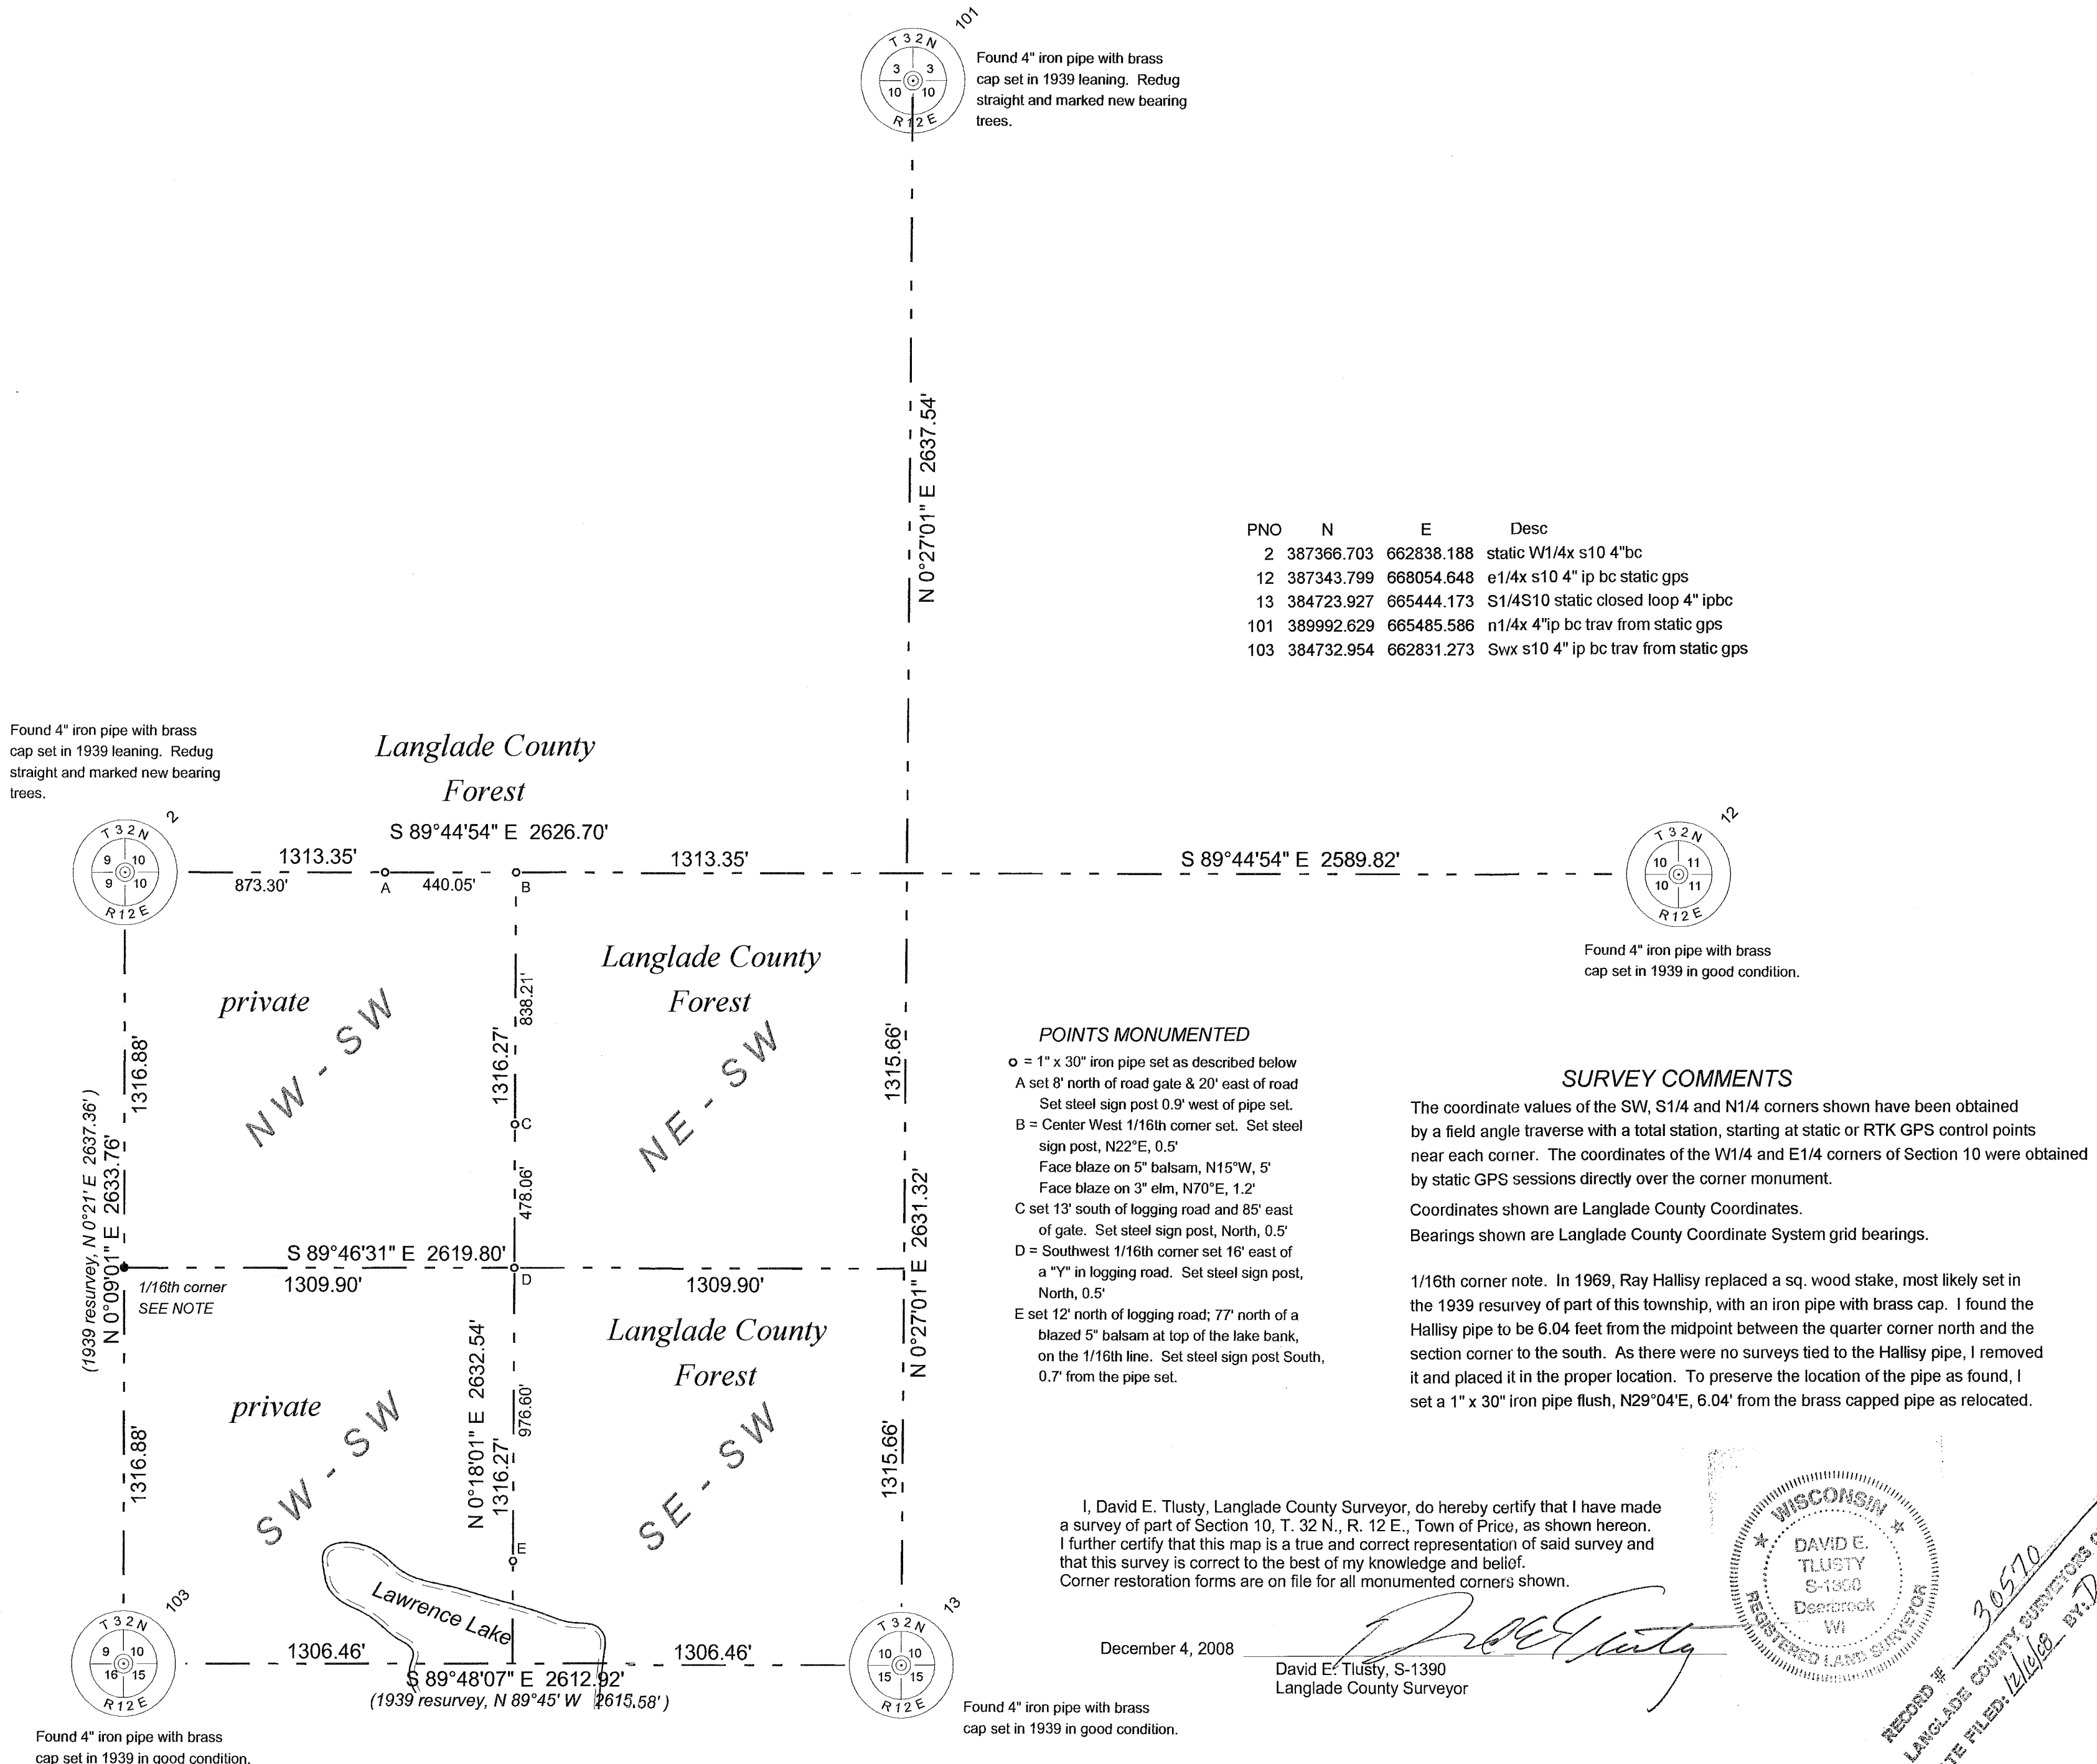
T 3 2 N
3 3
10 10
R 12 E
101

Found 4" iron pipe with brass cap set in 1939 leaning. Redug straight and marked new bearing trees.

N 0°27'01" E 2637.54'

| PNO | N | E | Desc |
|---|---|---|---|
| 2 | 387366.703 | 662838.188 | static W1/4x s10 4"bc |
| 12 | 387343.799 | 668054.648 | e1/4x s10 4" ip bc static gps |
| 13 | 384723.927 | 665444.173 | S1/4S10 static closed loop 4" ipbc |
| 101 | 389992.629 | 665485.586 | n1/4x 4"ip bc trav from static gps |
| 103 | 384732.954 | 662831.273 | Swx s10 4" ip bc trav from static gps |

Found 4" iron pipe with brass cap set in 1939 leaning. Redug straight and marked new bearing trees.

Langlade County Forest

S 89°44'54" E 2626.70'

T 3 2 N
9 10
9 10
R 12 E
2

1313.35'
873.30'
A
440.05'
B
1313.35'

S 89°44'54" E 2589.82'

T 3 2 N
10 11
10 11
R 12 E
12

Found 4" iron pipe with brass cap set in 1939 in good condition.

Langlade County Forest

private

NW - SW

NE - SW

838.21'
1316.27'
C
478.06'
1315.66'
2631.32'
1316.88'
2633.76'

(1939 resurvey, N 0°21' E 2637.36')

N 0°09'01" E

POINTS MONUMENTED
o = 1" x 30" iron pipe set as described below
A set 8' north of road gate & 20' east of road Set steel sign post 0.9' west of pipe set.
B = Center West 1/16th corner set. Set steel sign post, N22°E, 0.5' Face blaze on 5" balsam, N15°W, 5' Face blaze on 3" elm, N70°E, 1.2'
C set 13' south of logging road and 85' east of gate. Set steel sign post, North, 0.5'
D = Southwest 1/16th corner set 16' east of a "Y" in logging road. Set steel sign post, North, 0.5'
E set 12' north of logging road; 77' north of a blazed 5" balsam at top of the lake bank, on the 1/16th line. Set steel sign post South, 0.7' from the pipe set.

SURVEY COMMENTS
The coordinate values of the SW, S1/4 and N1/4 corners shown have been obtained by a field angle traverse with a total station, starting at static or RTK GPS control points near each corner. The coordinates of the W1/4 and E1/4 corners of Section 10 were obtained by static GPS sessions directly over the corner monument.
Coordinates shown are Langlade County Coordinates.
Bearings shown are Langlade County Coordinate System grid bearings.

1/16th corner note. In 1969, Ray Hallisy replaced a sq. wood stake, most likely set in the 1939 resurvey of part of this township, with an iron pipe with brass cap. I found the Hallisy pipe to be 6.04 feet from the midpoint between the quarter corner north and the section corner to the south. As there were no surveys tied to the Hallisy pipe, I removed it and placed it in the proper location. To preserve the location of the pipe as found, I set a 1" x 30" iron pipe flush, N29°04'E, 6.04' from the brass capped pipe as relocated.

S 89°46'31" E 2619.80'
1/16th corner SEE NOTE
1309.90'
D
1309.90'

Langlade County Forest

private

SW - SW

SE - SW

N 0°18'01" E 2632.54'
1316.27'
976.60'
E
N 0°27'01" E
1315.66'
1316.88'

Lawrence Lake

T 3 2 N
9 10
16 15
R 12 E
103

1306.46'
S 89°48'07" E 2612.92'
(1939 resurvey, N 89°45' W 2615.58')
1306.46'

T 3 2 N
10 10
15 15
R 12 E
13

Found 4" iron pipe with brass cap set in 1939 in good condition.

Found 4" iron pipe with brass cap set in 1939 in good condition.

I, David E. Tlusty, Langlade County Surveyor, do hereby certify that I have made a survey of part of Section 10, T. 32 N., R. 12 E., Town of Price, as shown hereon. I further certify that this map is a true and correct representation of said survey and that this survey is correct to the best of my knowledge and belief.
Corner restoration forms are on file for all monumented corners shown.

December 4, 2008
David E. Tlusty, S-1390
Langlade County Surveyor

WISCONSIN
DAVID E. TLUSTY S-1390 Deerbrook WI
REGISTERED LAND SURVEYOR

RECORD # 30570
LANGLADE COUNTY SURVEYORS O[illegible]
DATE FILED: 12/16/08 BY: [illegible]